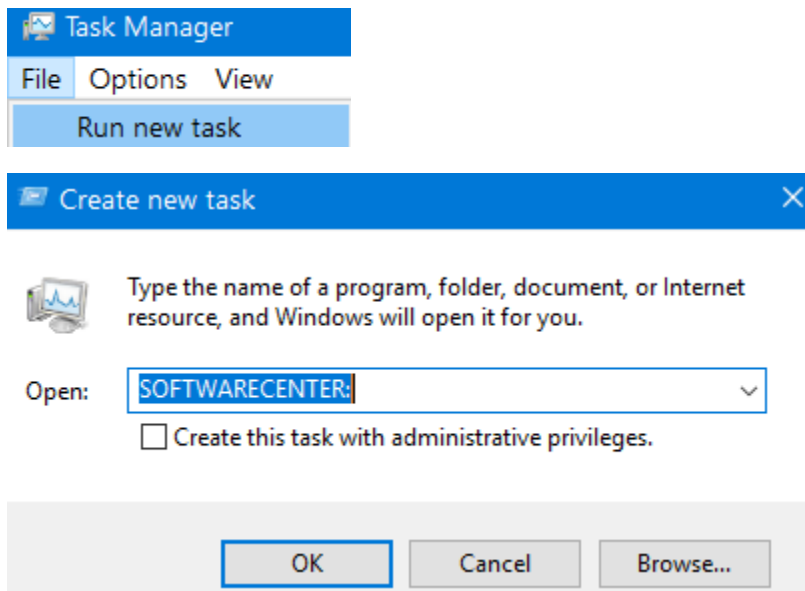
Task Manager

File Options View

Run new task

Create new task

Type the name of a program, folder, document, or Internet resource, and Windows will open it for you.

Open: SOFTWARECENTER:

Create this task with administrative privileges.

OK Cancel Browse...